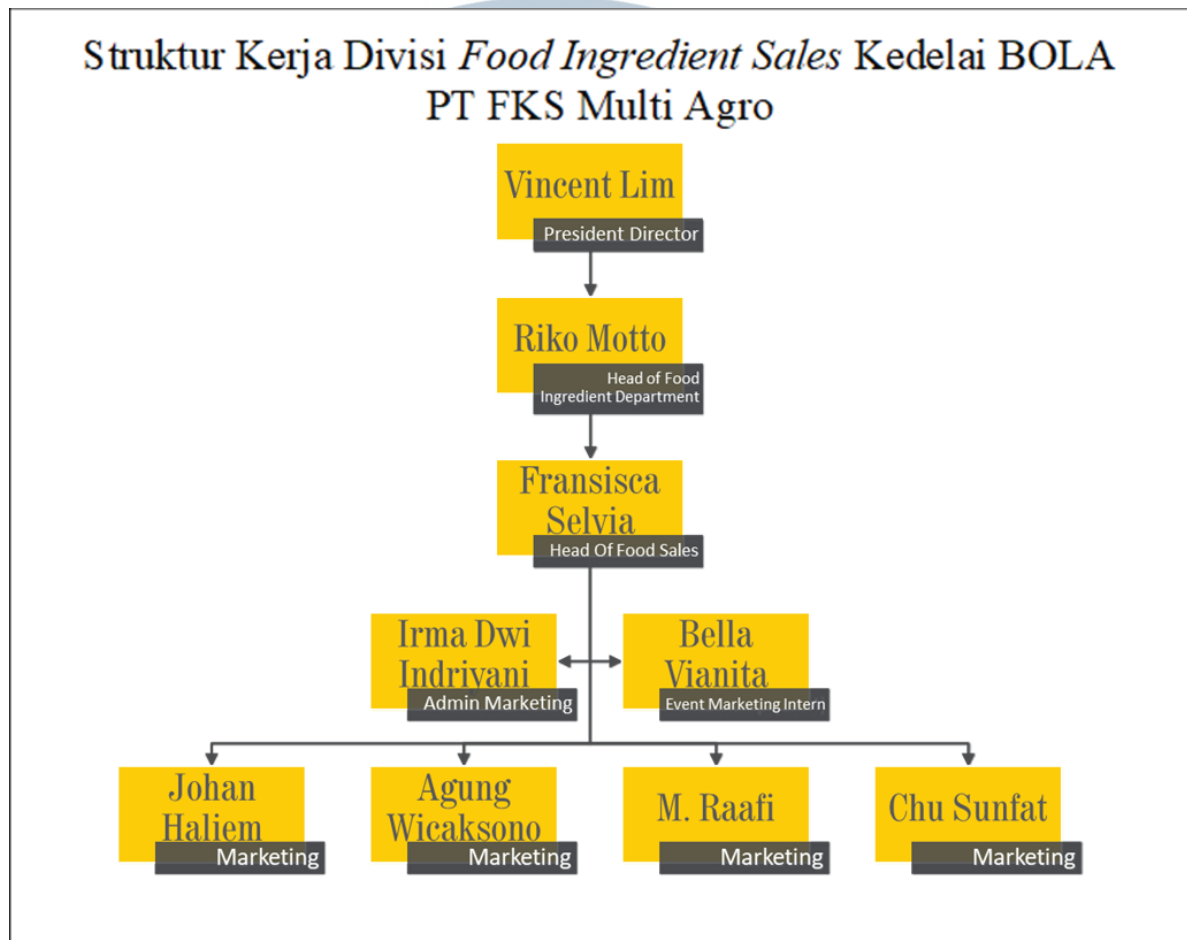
Struktur Kerja Divisi *Food Ingredient Sales* Kedelai BOLA
PT FKS Multi Agro

Vincent Lim
President Director

Riko Motto
Head of Food Ingredient Department

Fransisca Selvia
Head Of Food Sales

Irma Dwi Indriyani
Admin Marketing

Bella Vianita
Event Marketing Intern

Johan Haliem
Marketing

Agung Wicaksono
Marketing

M. Raafi
Marketing

Chu Sunfat
Marketing